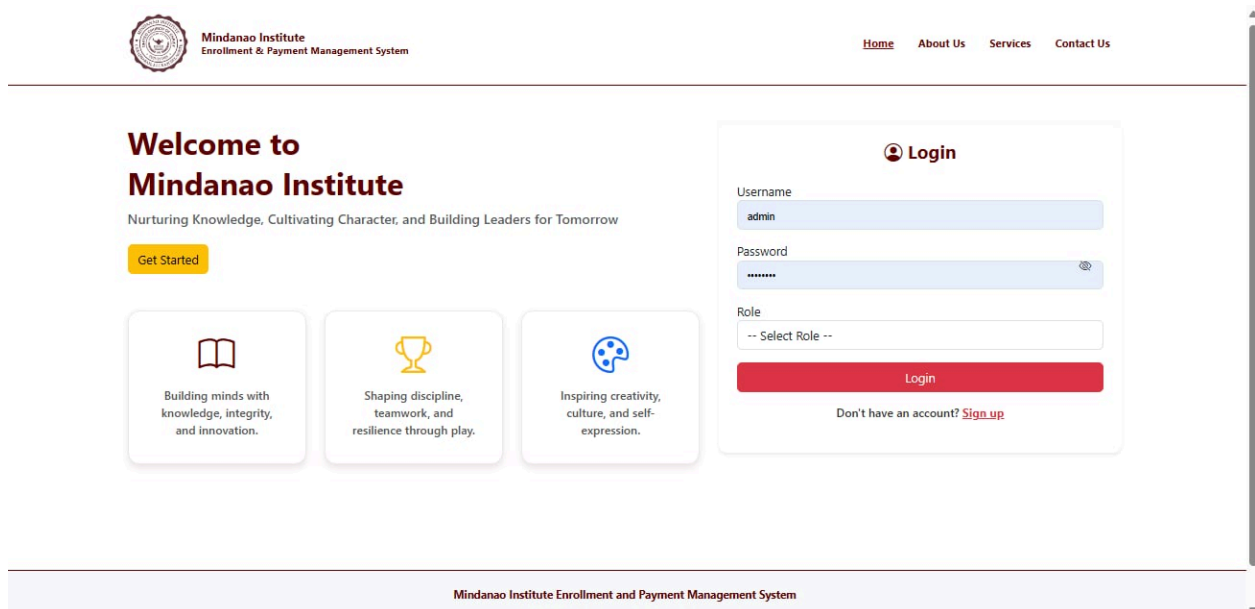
Mindanao Institute
Enrollment & Payment Management System

Home About Us Services Contact Us

Welcome to
Mindanao Institute

Nurturing Knowledge, Cultivating Character, and Building Leaders for Tomorrow

Get Started

Building minds with knowledge, integrity, and innovation.

Shaping discipline, teamwork, and resilience through play.

Inspiring creativity, culture, and self-expression.

Login

Username

admin

Password

••••••••

Role

-- Select Role --

Login

Don't have an account? Sign up

Mindanao Institute Enrollment and Payment Management System